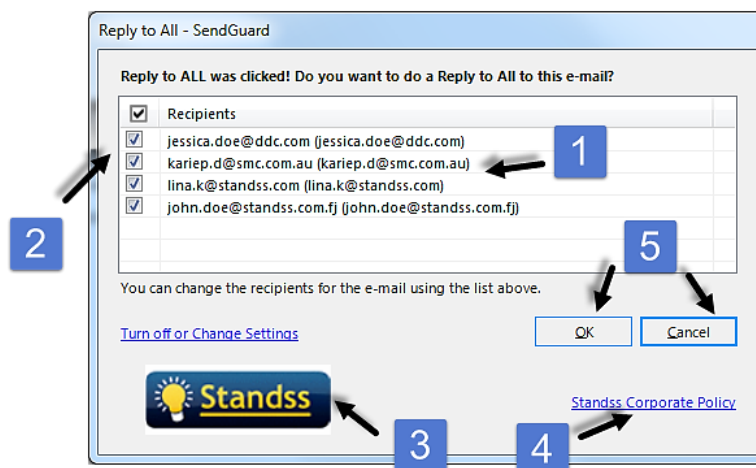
Reply to All - SendGuard

Reply to ALL was clicked! Do you want to do a Reply to All to this e-mail?

| | Recipients |
|---|---|
| ☑ | jessica.doe@ddc.com (jessica.doe@ddc.com) |
| ☑ | kariep.d@smc.com.au (kariep.d@smc.com.au) |
| ☑ | lina.k@standss.com (lina.k@standss.com) |
| ☑ | john.doe@standss.com.fj (john.doe@standss.com.fj) |

1

2

You can change the recipients for the e-mail using the list above.

5

Turn off or Change Settings

OK

Cancel

Standss

Standss Corporate Policy

3

4